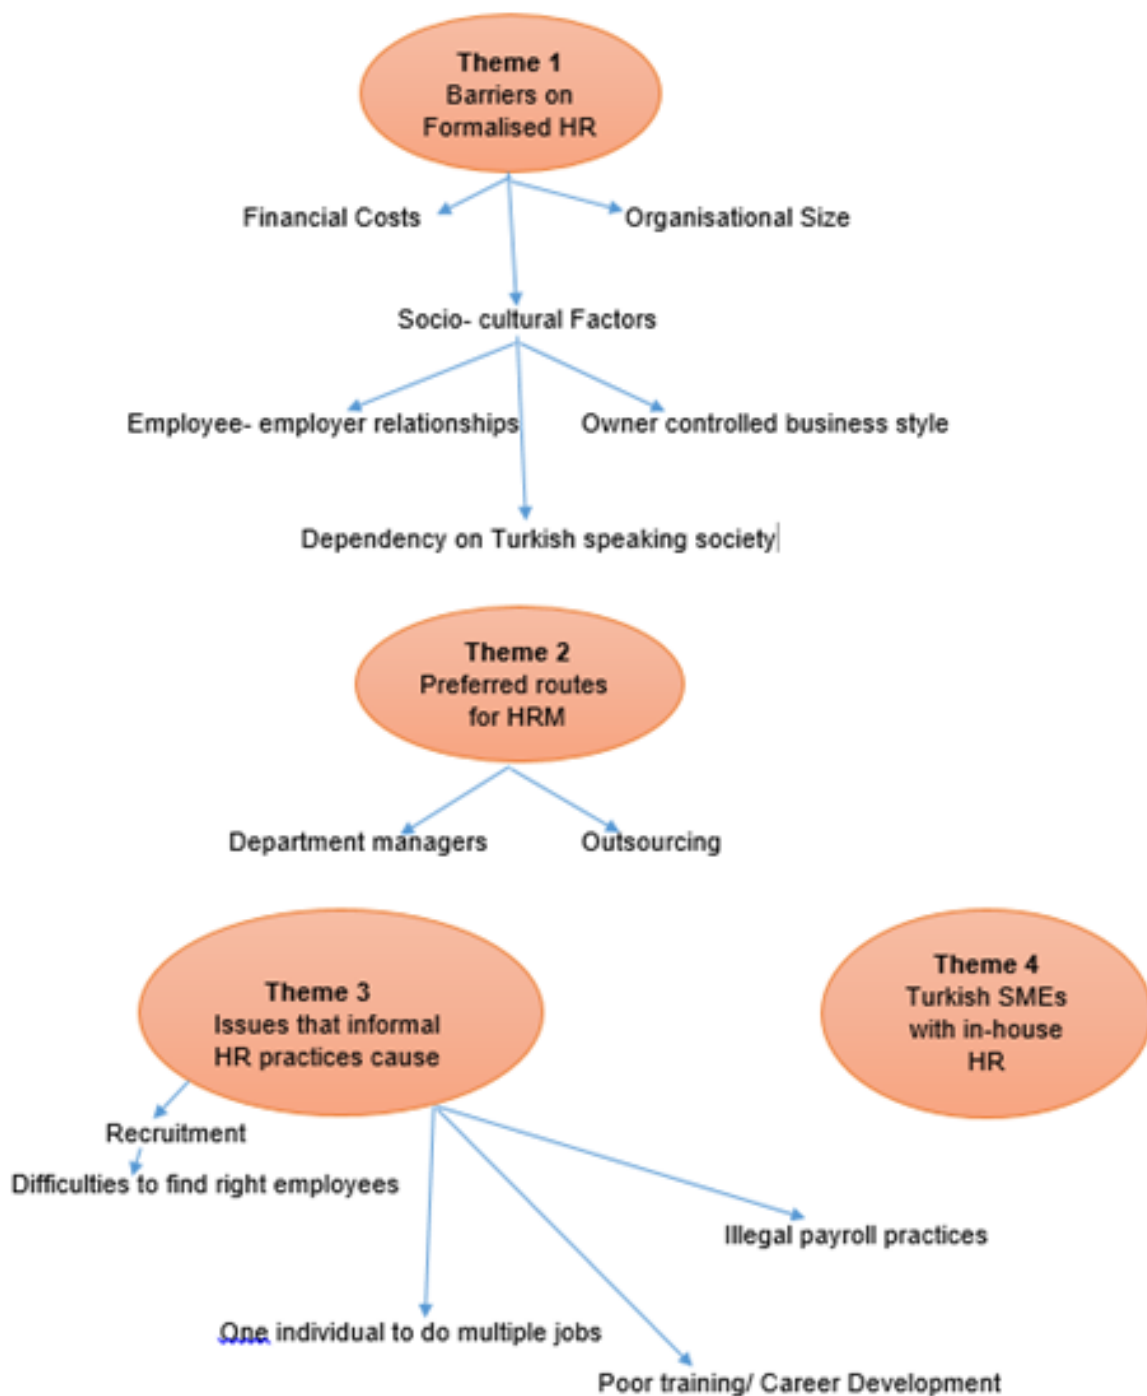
Theme 1
Barriers on
Formalised HR

Financial Costs

Organisational Size

Socio- cultural Factors

Employee- employer relationships

Owner controlled business style

Dependency on Turkish speaking society

Theme 2
Preferred routes
for HRM

Department managers

Outsourcing

Theme 3
Issues that informal
HR practices cause

Theme 4
Turkish SMEs
with in-house
HR

Recruitment

Difficulties to find right employees

Illegal payroll practices

One individual to do multiple jobs

Poor training/ Career Development